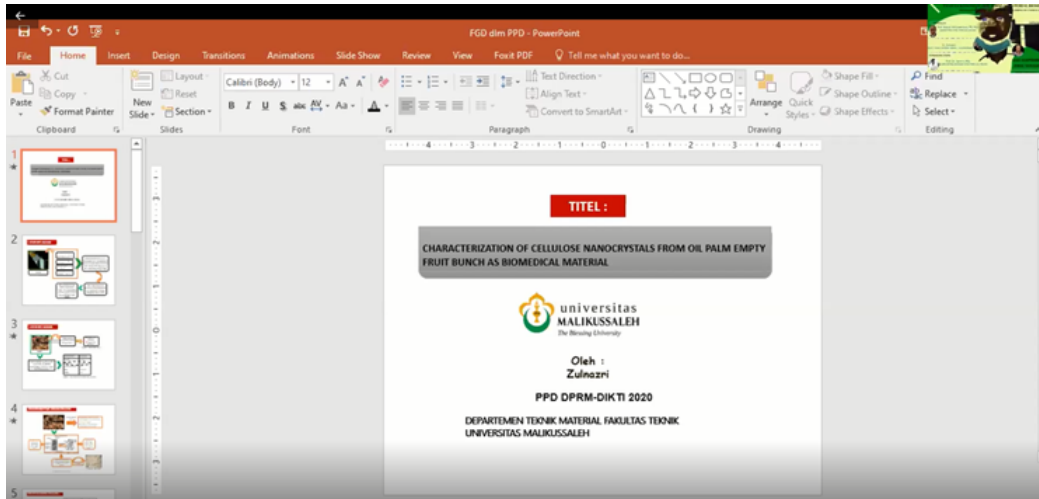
FGD dlm PPD - PowerPoint

File Home Insert Design Transitions Animations Slide Show Review View Foxit PDF Tell me what you want to do...

Cut
Copy
Paste
Format Painter
Clipboard
New Slide
Layout
Reset
Section
Slides
Calibri (Body) 12
Font
Text Direction
Align Text
Convert to SmartArt
Paragraph
Arrange
Quick Styles
Shape Fill
Shape Outline
Shape Effects
Drawing
Find
Replace
Select
Editing

1
2
3
4
5

TITEL :

CHARACTERIZATION OF CELLULOSE NANOCRYSTALS FROM OIL PALM EMPTY FRUIT BUNCH AS BIOMEDICAL MATERIAL

universitas MALIKUSSALEH
The Blessing University

Oleh :
Zulnazri

PPD DPRM-DIKTI 2020

DEPARTEMEN TEKNIK MATERIAL FAKULTAS TEKNIK UNIVERSITAS MALIKUSSALEH